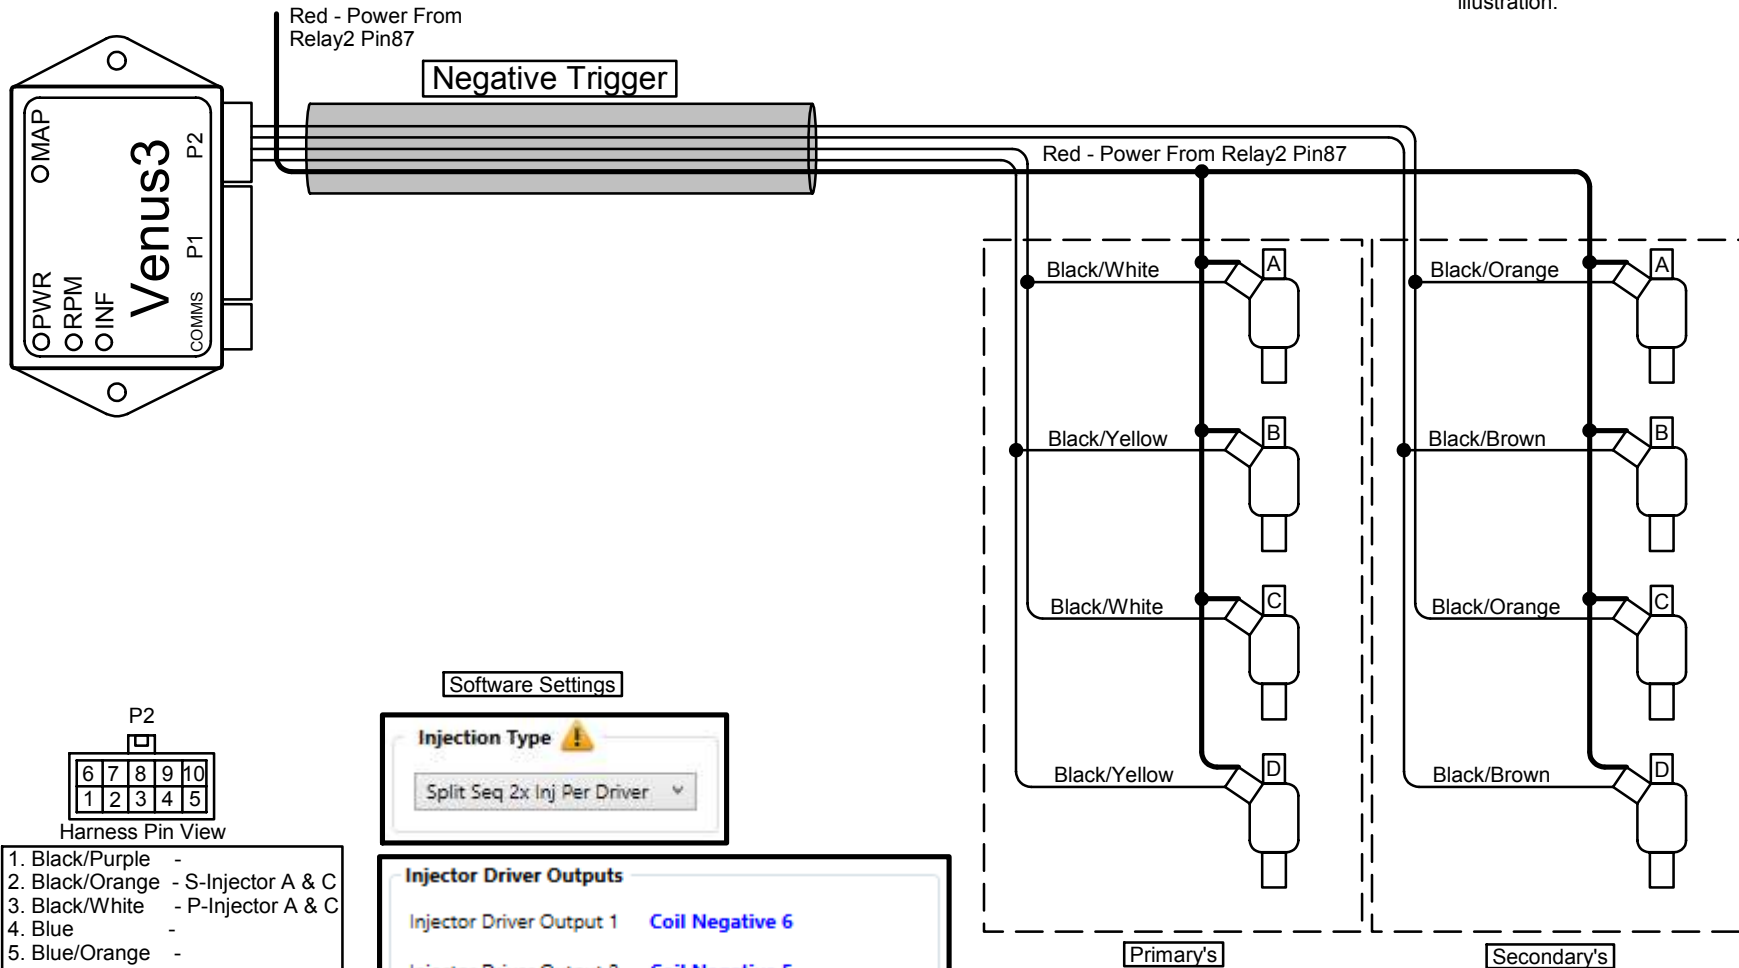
illustration.

Red - Power From Relay2 Pin87

Negative Trigger

MAP
Venus3
P2
P1
PWR
RPM
INF
COMMS

Red - Power From Relay2 Pin87

Black/White
A
Black/Orange
A
Black/Yellow
B
Black/Brown
B
Black/White
C
Black/Orange
C
Black/Yellow
D
Black/Brown
D

Primary's
Secondary's

P2

| 6 | 7 | 8 | 9 | 10 |
|---|---|---|---|---|
| 1 | 2 | 3 | 4 | 5 |

Harness Pin View

1. Black/Purple -
2. Black/Orange - S-Injector A & C
3. Black/White - P-Injector A & C
4. Blue -
5. Blue/Orange -

Software Settings

Injection Type
Split Seq 2x Inj Per Driver

Injector Driver Outputs
Injector Driver Output 1 Coil Negative 6
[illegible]